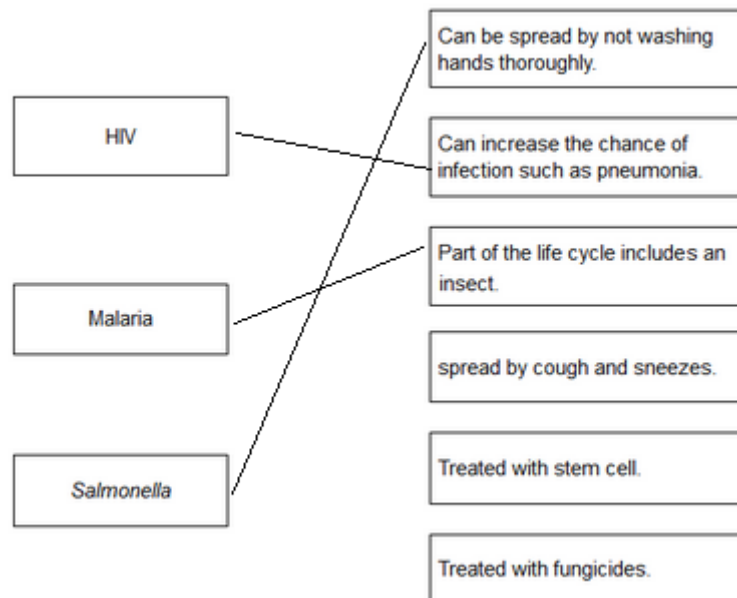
HIV

Malaria

Salmonella

Can be spread by not washing hands thoroughly.

Can increase the chance of infection such as pneumonia.

Part of the life cycle includes an insect.

spread by cough and sneezes.

Treated with stem cell.

Treated with fungicides.